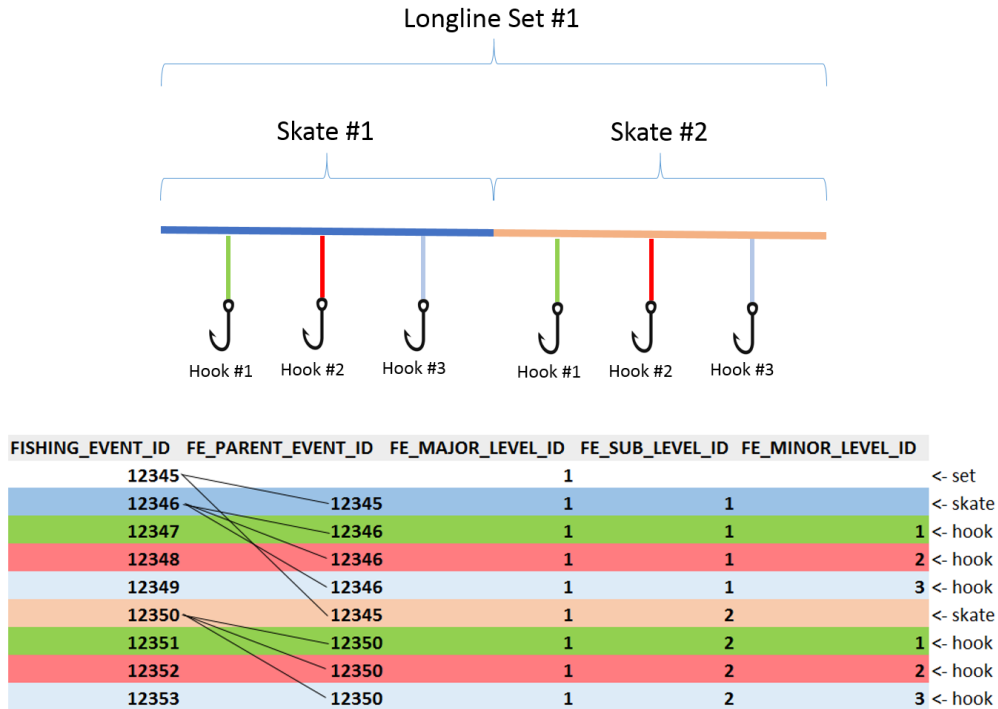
Longline Set #1

Skate #1

Skate #2

Hook #1
Hook #2
Hook #3
Hook #1
Hook #2
Hook #3

| FISHING_EVENT_ID | FE_PARENT_EVENT_ID | FE_MAJOR_LEVEL_ID | FE_SUB_LEVEL_ID | FE_MINOR_LEVEL_ID | |
|---|---|---|---|---|---|
| 12345 | | 1 | | | <- set |
| 12346 | 12345 | 1 | 1 | | <- skate |
| 12347 | 12346 | 1 | 1 | 1 | <- hook |
| 12348 | 12346 | 1 | 1 | 2 | <- hook |
| 12349 | 12346 | 1 | 1 | 3 | <- hook |
| 12350 | 12345 | 1 | 2 | | <- skate |
| 12351 | 12350 | 1 | 2 | 1 | <- hook |
| 12352 | 12350 | 1 | 2 | 2 | <- hook |
| 12353 | 12350 | 1 | 2 | 3 | <- hook |